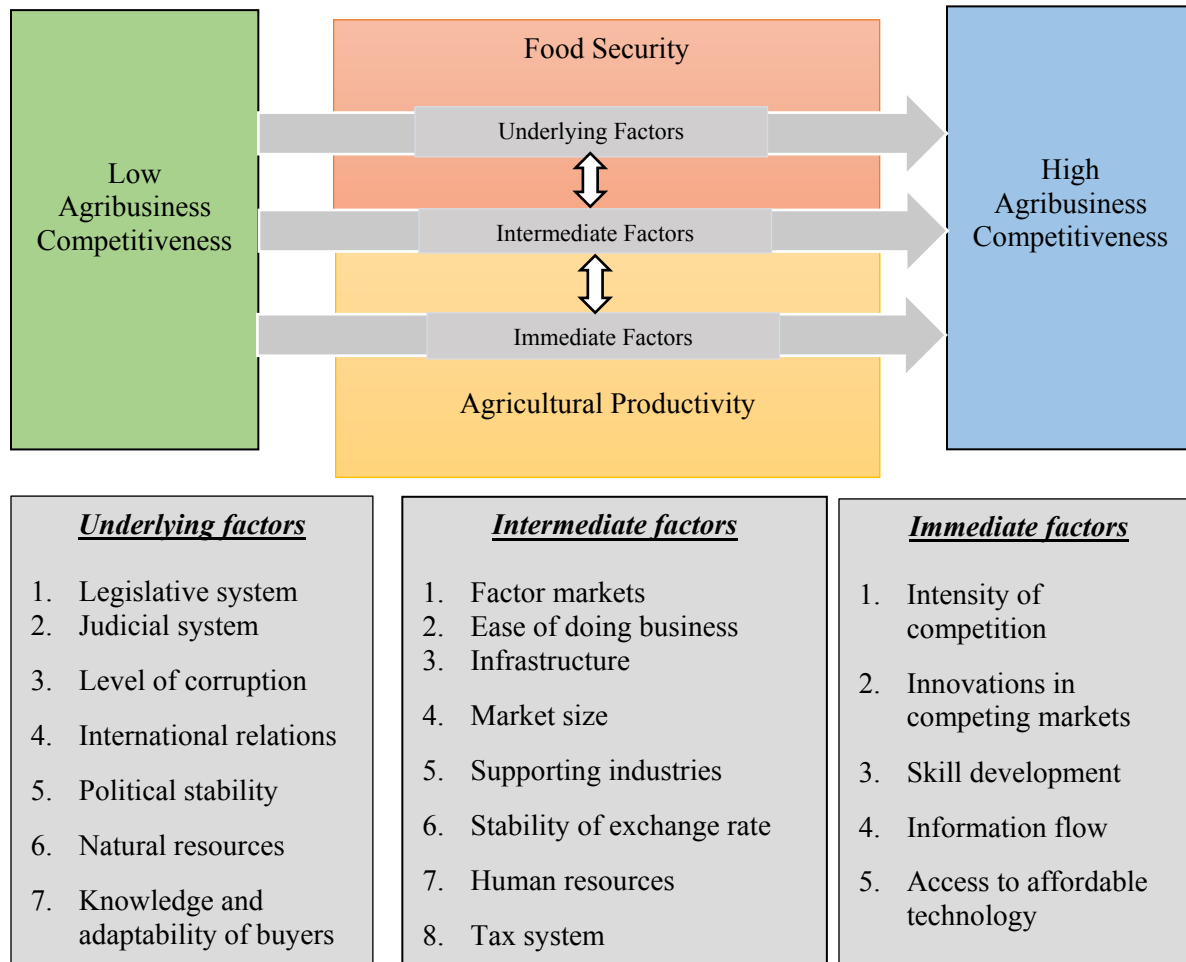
Low Agribusiness Competitiveness

Food Security

Underlying Factors

Intermediate Factors

Immediate Factors

Agricultural Productivity

High Agribusiness Competitiveness

***Underlying factors***

1. Legislative system
2. Judicial system
3. Level of corruption
4. International relations
5. Political stability
6. Natural resources
7. Knowledge and adaptability of buyers

***Intermediate factors***

1. Factor markets
2. Ease of doing business
3. Infrastructure
4. Market size
5. Supporting industries
6. Stability of exchange rate
7. Human resources
8. Tax system

***Immediate factors***

1. Intensity of competition
2. Innovations in competing markets
3. Skill development
4. Information flow
5. Access to affordable technology